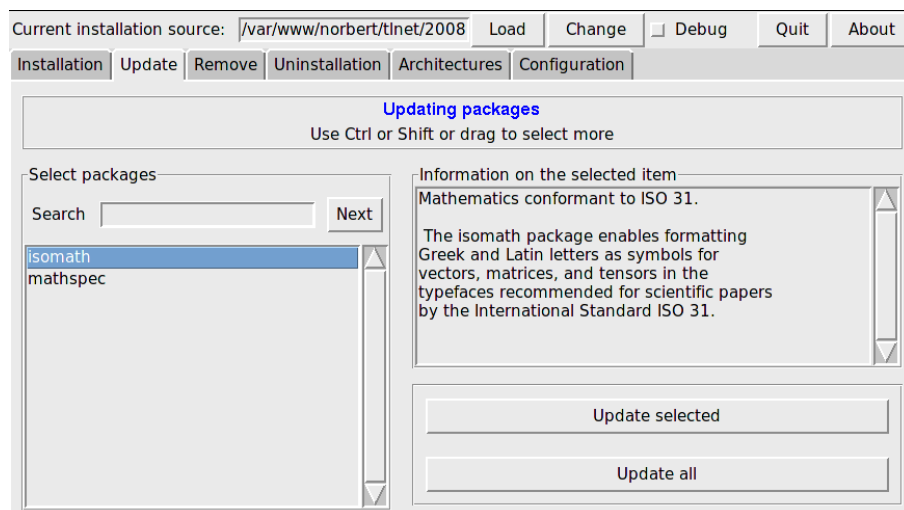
Current installation source: /var/www/norbert/tlnet/2008 Load Change Debug Quit About

Installation Update Remove Uninstallation Architectures Configuration

Updating packages
Use Ctrl or Shift or drag to select more

Select packages

Search Next

isomath
mathspec

Information on the selected item

Mathematics conformant to ISO 31.

The isomath package enables formatting Greek and Latin letters as symbols for vectors, matrices, and tensors in the typefaces recommended for scientific papers by the International Standard ISO 31.

Update selected

Update all